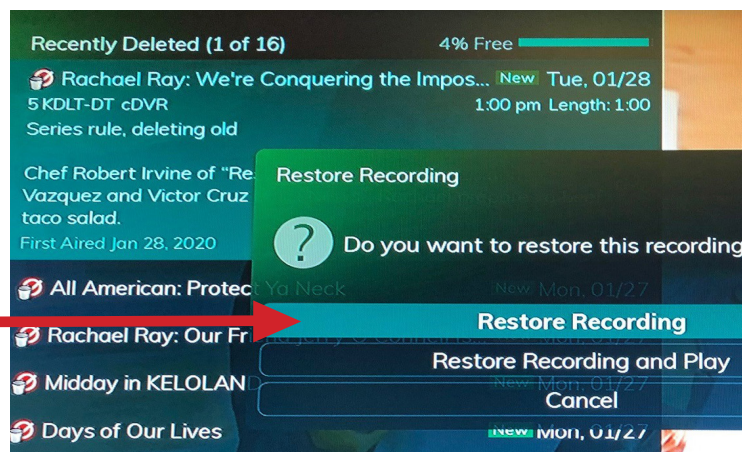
Recently Deleted (1 of 16)
4% Free

Rachael Ray: We're Conquering the Impos... New Tue, 01/28
5 KDLT-DT cDVR
1:00 pm Length: 1:00
Series rule, deleting old

Chef Robert Irvine of "Re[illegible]
Vazquez and Victor Cruz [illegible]
taco salad.
First Aired Jan 28, 2020

All American: Protect Ya Neck New Mon, 01/27
Rachael Ray: Our Fr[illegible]
Midday in KELOLAN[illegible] New
Days of Our Lives New Mon, 01/27

Restore Recording

?

Do you want to restore this recording

Restore Recording
Restore Recording and Play
Cancel